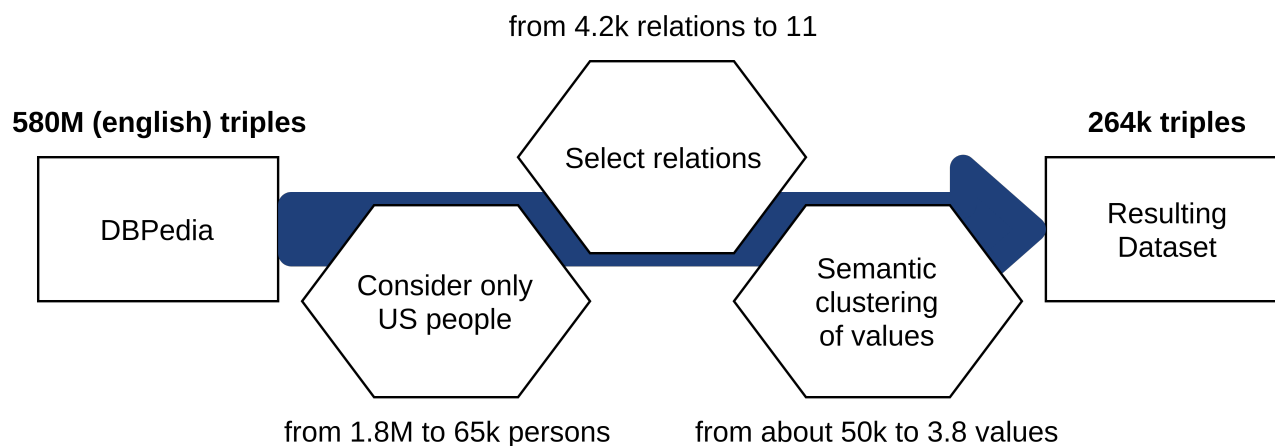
from 4.2k relations to 11

580M (english) triples

264k triples

DBPedia

Select relations

Resulting Dataset

Consider only US people

Semantic clustering of values

from 1.8M to 65k persons

from about 50k to 3.8 values